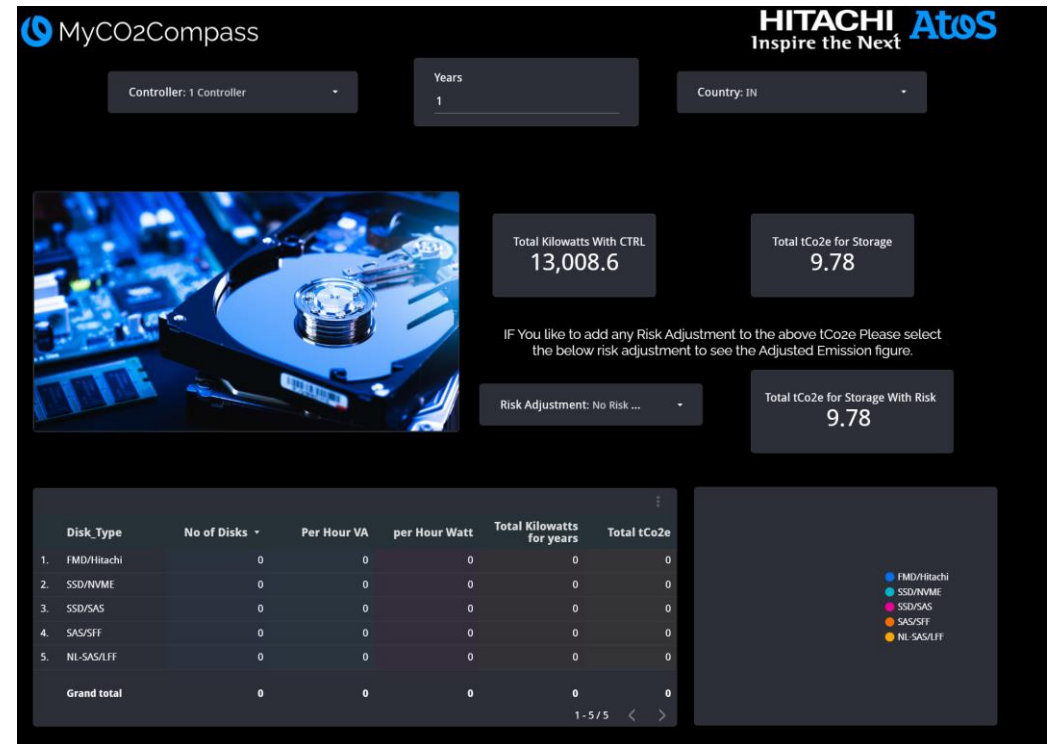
MyCO2Compass

HITACHI Inspire the Next Atos

Controller: 1 Controller

Years
1

Country: IN

Total Kilowatts With CTRL
13,008.6

Total tCo2e for Storage
9.78

IF You like to add any Risk Adjustment to the above tCo2e Please select the below risk adjustment to see the Adjusted Emission figure.

Risk Adjustment: No Risk ...

Total tCo2e for Storage With Risk
9.78

| | Disk_Type | No of Disks | Per Hour VA | per Hour Watt | Total Kilowatts for years | Total tCo2e |
|---|---|---|---|---|---|---|
| 1. | FMD/Hitachi | 0 | 0 | 0 | 0 | 0 |
| 2. | SSD/NVME | 0 | 0 | 0 | 0 | 0 |
| 3. | SSD/SAS | 0 | 0 | 0 | 0 | 0 |
| 4. | SAS/SFF | 0 | 0 | 0 | 0 | 0 |
| 5. | NL-SAS/LFF | 0 | 0 | 0 | 0 | 0 |
| | Grand total | 0 | 0 | 0 | 0 | 0 |

1 - 5 / 5

FMD/Hitachi
SSD/NVME
SSD/SAS
SAS/SFF
NL-SAS/LFF